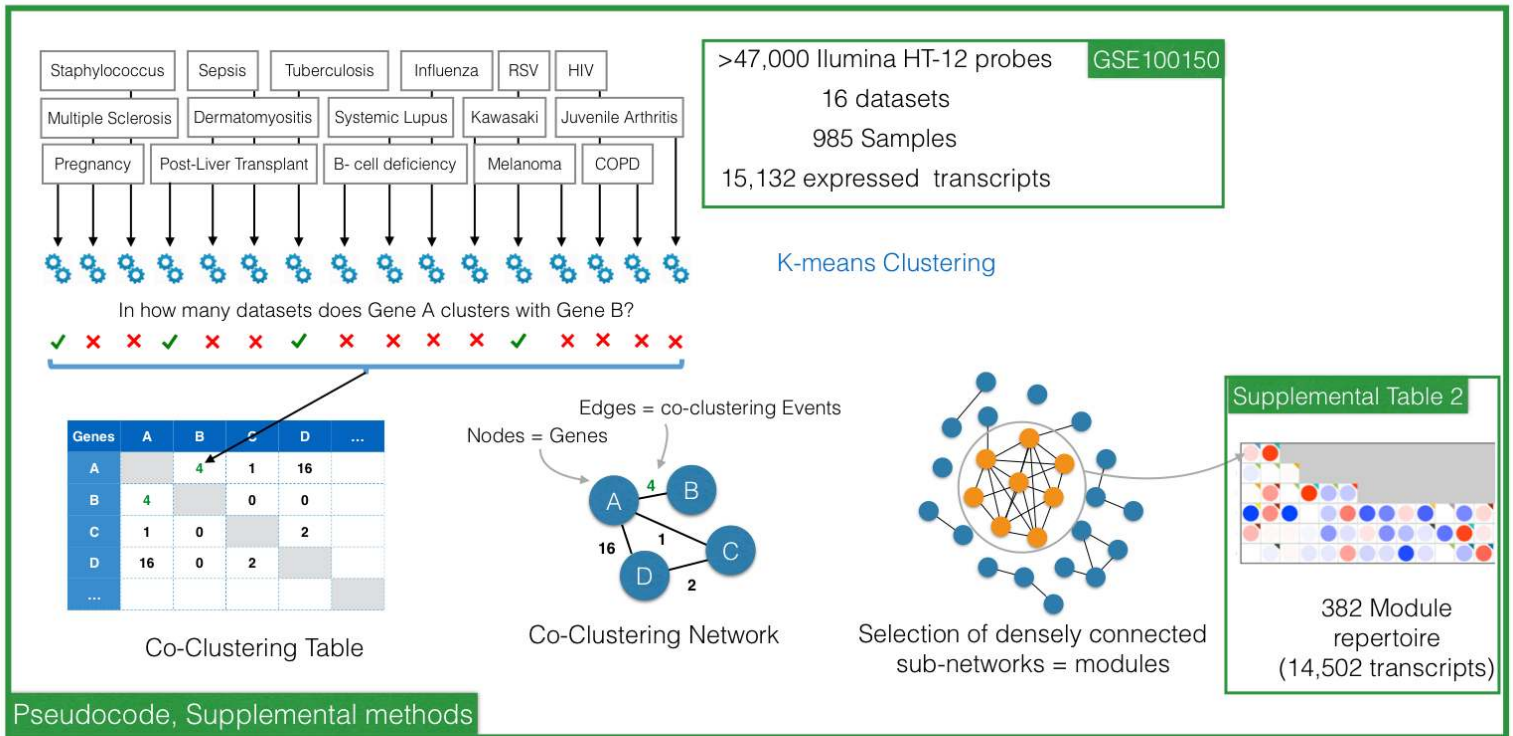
Staphylococcus
Sepsis
Tuberculosis
Influenza
RSV
HIV
Multiple Sclerosis
Dermatomyositis
Systemic Lupus
Kawasaki
Juvenile Arthritis
Pregnancy
Post-Liver Transplant
B- cell deficiency
Melanoma
COPD

>47,000 Ilumina HT-12 probes
GSE100150
16 datasets
985 Samples
15,132 expressed transcripts

K-means Clustering

In how many datasets does Gene A clusters with Gene B?

✓ ✗ ✗ ✓ ✗ ✗ ✓ ✗ ✗ ✗ ✗ ✓ ✗ ✗ ✗ ✗

| Genes | A | B | C | D | ... |
|---|---|---|---|---|---|
| A | | 4 | 1 | 16 | |
| B | 4 | | 0 | 0 | |
| C | 1 | 0 | | 2 | |
| D | 16 | 0 | 2 | | |
| ... | | | | | |

Co-Clustering Table

Edges = co-clustering Events
Nodes = Genes
A
B
C
D
4
1
16
2

Co-Clustering Network

Selection of densely connected sub-networks = modules

Supplemental Table 2

382 Module repertoire (14,502 transcripts)

Pseudocode, Supplemental methods